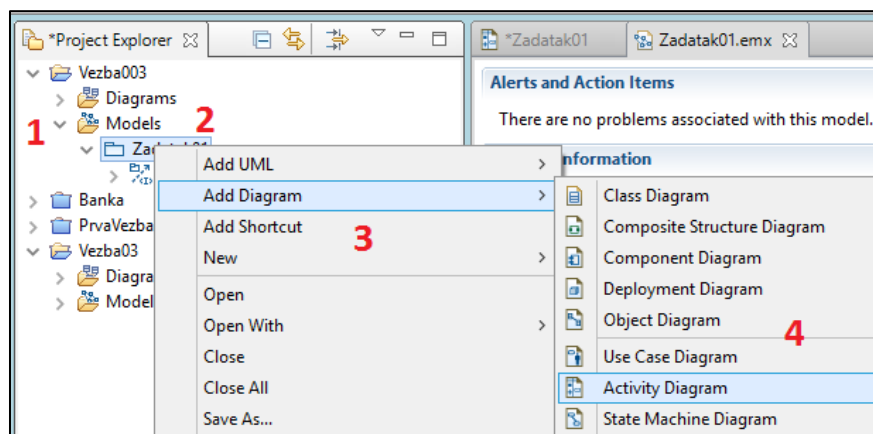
*Project Explorer
Vezba003
Diagrams
1 Models 2
Zadatak01
Banka
PrvaVezba
Vezba03
Diagra
Model

*Zadatak01
Zadatak01.emx
Alerts and Action Items
There are no problems associated with this model.
Information

Add UML
Add Diagram
Add Shortcut 3
New
Open
Open With
Close
Close All
Save As...

Class Diagram
Composite Structure Diagram
Component Diagram
Deployment Diagram
Object Diagram 4
Use Case Diagram
Activity Diagram
State Machine Diagram